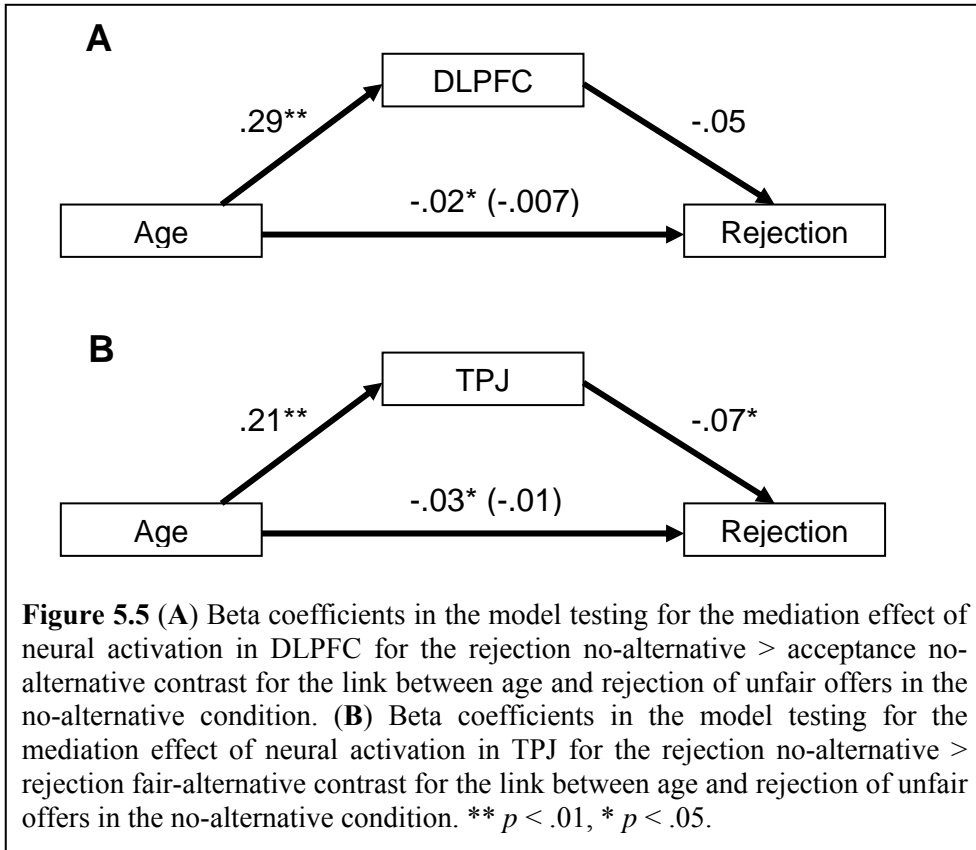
A

DLPFC

.29**

-.05

-.02* (-.007)

Age

Rejection

B

TPJ

.21**

-.07*

-.03* (-.01)

Age

Rejection

**Figure 5.5** (**A**) Beta coefficients in the model testing for the mediation effect of neural activation in DLPFC for the rejection no-alternative > acceptance no-alternative contrast for the link between age and rejection of unfair offers in the no-alternative condition. (**B**) Beta coefficients in the model testing for the mediation effect of neural activation in TPJ for the rejection no-alternative > rejection fair-alternative contrast for the link between age and rejection of unfair offers in the no-alternative condition. ** $p < .01$, * $p < .05$.